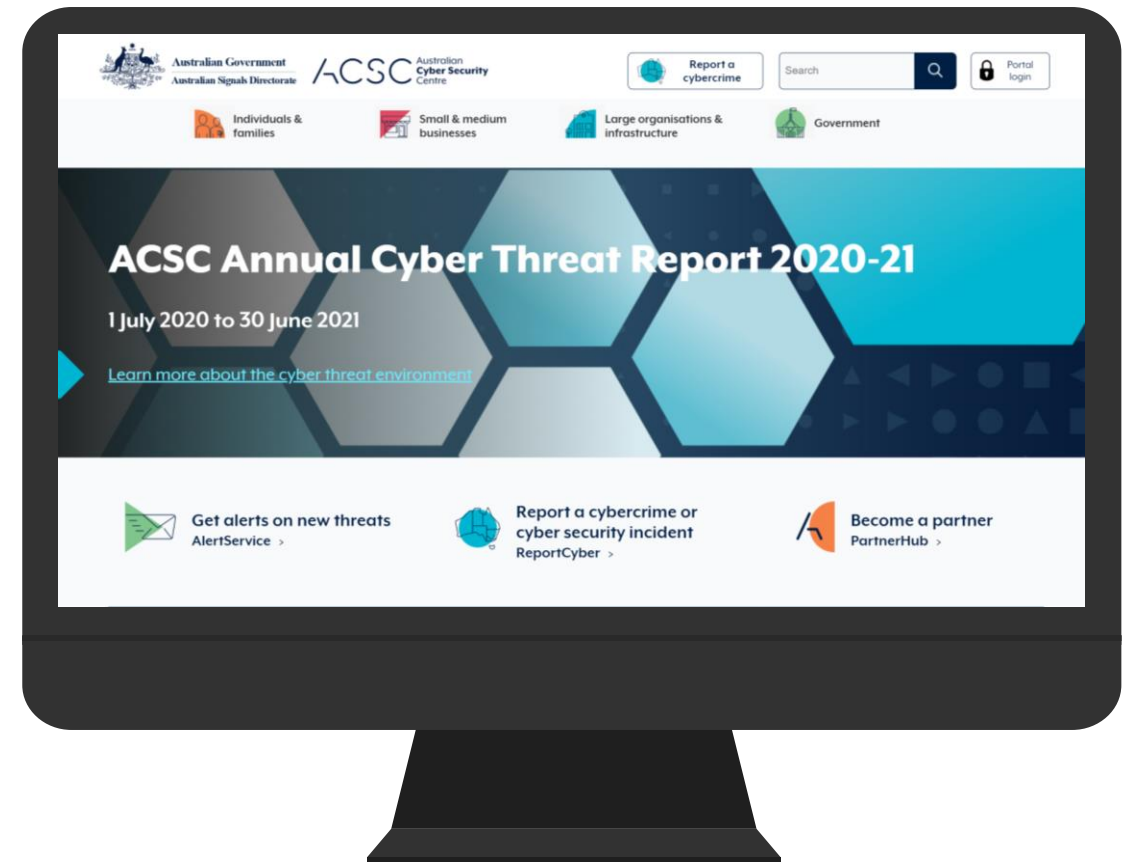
Australian Government
Australian Signals Directorate

ACSC Australian Cyber Security Centre

Report a cybercrime

Search

Portal login

Individuals & families

Small & medium businesses

Large organisations & infrastructure

Government

ACSC Annual Cyber Threat Report 2020-21

1 July 2020 to 30 June 2021

Learn more about the cyber threat environment

Get alerts on new threats
AlertService >

Report a cybercrime or cyber security incident
ReportCyber >

Become a partner
PartnerHub >